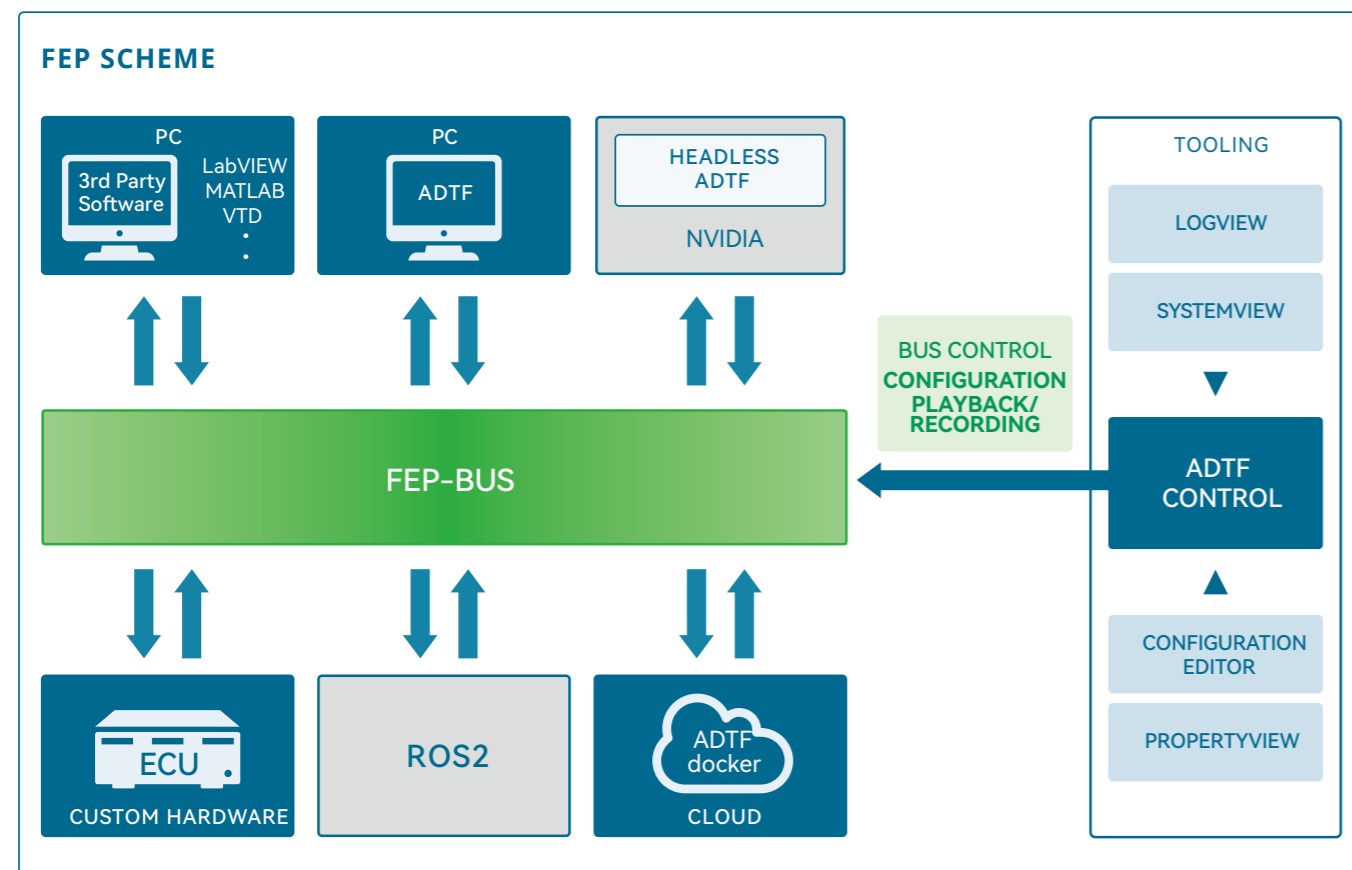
FEP SCHEME

PC

3rd Party Software

LabVIEW
MATLAB
VTD
.
.

PC

ADTF

HEADLESS ADTF

NVIDIA

TOOLING

LOGVIEW

SYSTEMVIEW

BUS CONTROL
CONFIGURATION
PLAYBACK/
RECORDING

FEP-BUS

ADTF CONTROL

CONFIGURATION EDITOR

PROPERTYVIEW

ECU

CUSTOM HARDWARE

ROS2

ADTF docker

CLOUD